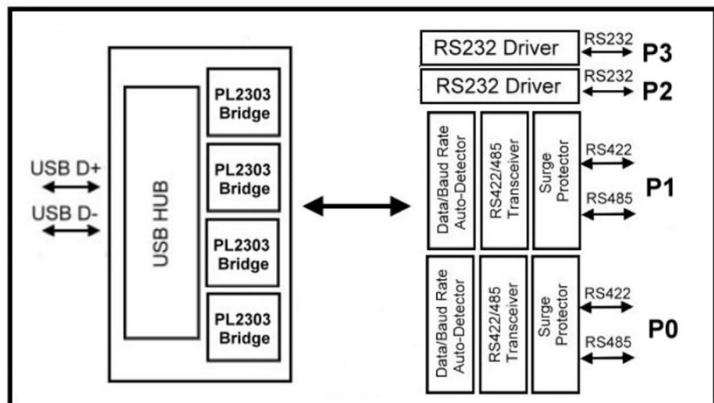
USB D+
USB D-
USB HUB
PL2303 Bridge
PL2303 Bridge
PL2303 Bridge
PL2303 Bridge
RS232 Driver
RS232
P3
RS232 Driver
RS232
P2
Data/Baud Rate Auto-Detector
RS422/485 Transceiver
Surge Protector
RS422
RS485
P1
Data/Baud Rate Auto-Detector
RS422/485 Transceiver
Surge Protector
RS422
RS485
P0